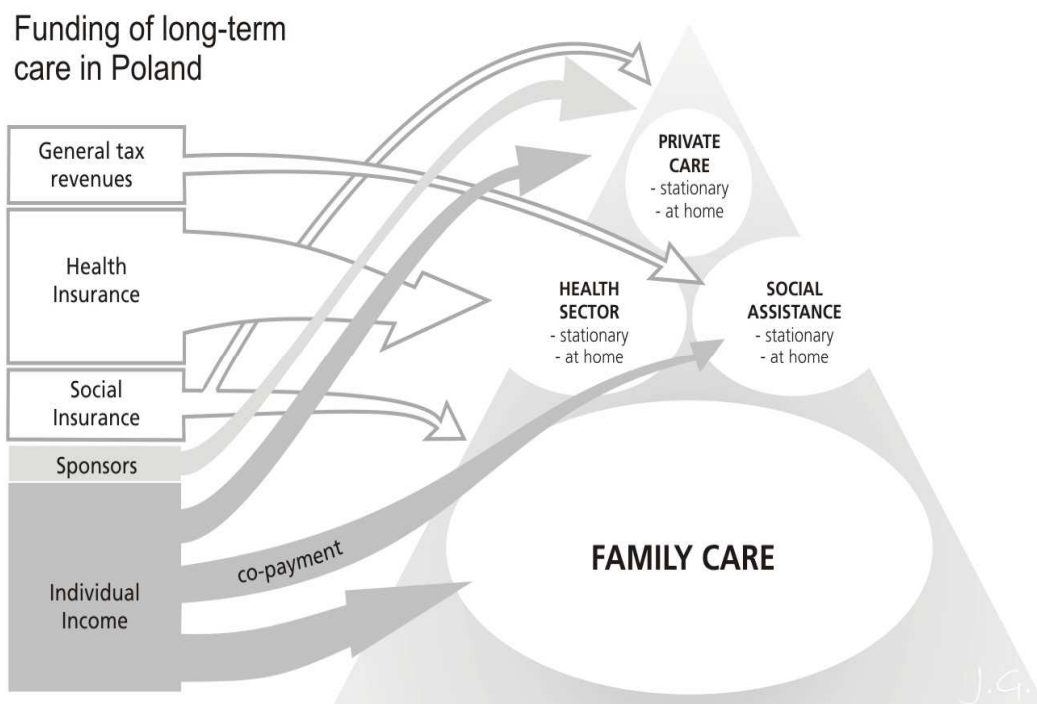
Funding of long-term care in Poland

General tax revenues

Health Insurance

Social Insurance

Sponsors

Individual Income

co-payment

PRIVATE CARE
- stationary
- at home

HEALTH SECTOR
- stationary
- at home

SOCIAL ASSISTANCE
- stationary
- at home

FAMILY CARE

J.G.